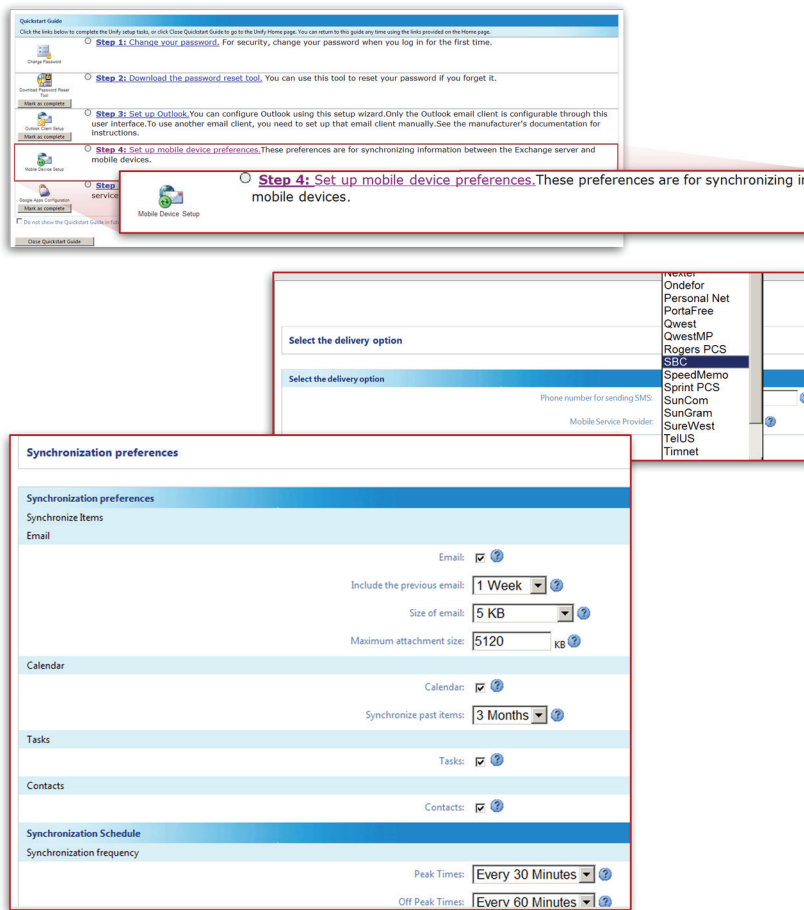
Quickstart Guide

Click the links below to complete the Unify setup tasks, or click Close Quickstart Guide to go to the Unify Home page. You can return to this guide any time using the links provided on the Home page.

Change Password

Step 1: Change your password. For security, change your password when you log in for the first time.

Download Password Reset Tool

Mark as complete

Step 2: Download the password reset tool. You can use this tool to reset your password if you forget it.

Outlook Client Setup

Mark as complete

Step 3: Set up Outlook. You can configure Outlook using this setup wizard. Only the Outlook email client is configurable through this user interface. To use another email client, you need to set up that email client manually. See the manufacturer's documentation for instructions.

Mobile Device Setup

Step 4: Set up mobile device preferences. These preferences are for synchronizing information between the Exchange server and mobile devices.

Google Apps Configuration

Mark as complete

Step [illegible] service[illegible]

Do not show the Quickstart Guide in fut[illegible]

Close Quickstart Guide

Mobile Device Setup

Step 4: Set up mobile device preferences. These preferences are for synchronizing i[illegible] mobile devices.

Select the delivery option

Select the delivery option

Phone number for sending SMS:

Mobile Service Provider:

Nextel
Ondefor
Personal Net
PortaFree
Qwest
QwestMP
Rogers PCS
SBC
SpeedMemo
Sprint PCS
SunCom
SunGram
SureWest
TelUS
Timnet

Synchronization preferences

Synchronization preferences

Synchronize Items

Email

Email:

Include the previous email: 1 Week

Size of email: 5 KB

Maximum attachment size: 5120 KB

Calendar

Calendar:

Synchronize past items: 3 Months

Tasks

Tasks:

Contacts

Contacts:

Synchronization Schedule

Synchronization frequency

Peak Times: Every 30 Minutes

Off Peak Times: Every 60 Minutes